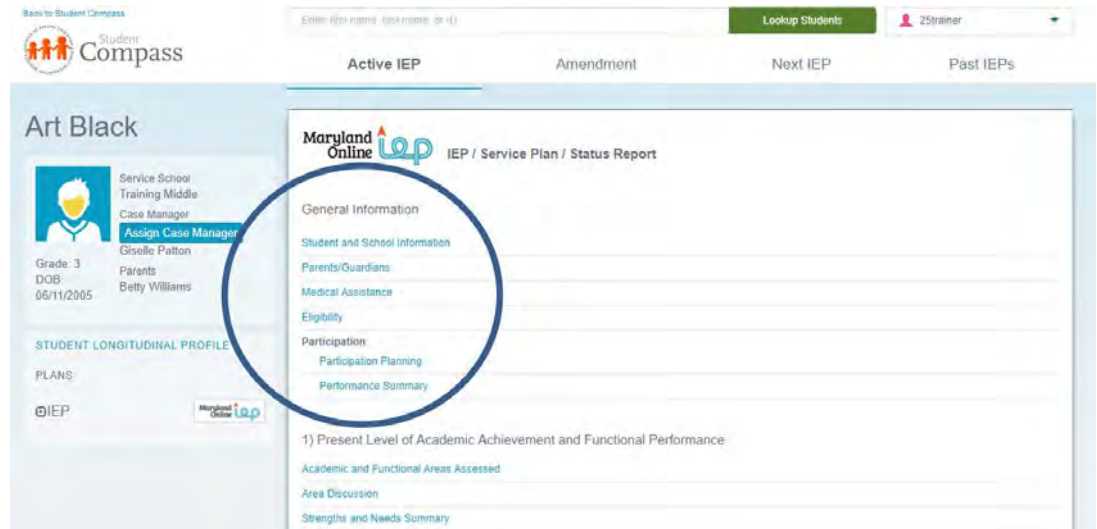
Back to Student Compass

Student Compass

Enter first name, last name, or ID

Lookup Students

25trainer

Active IEP

Amendment

Next IEP

Past IEPs

Art Black

Service School
Training Middle
Case Manager
Assign Case Manager
Giselle Patton
Parents
Betty Williams

Grade: 3
DOB
06/11/2005

STUDENT LONGITUDINAL PROFILE

PLANS

IEP

Maryland Online IEP

Maryland Online IEP

IEP / Service Plan / Status Report

General Information

Student and School Information

Parents/Guardians

Medical Assistance

Eligibility

Participation

Participation Planning

Performance Summary

1) Present Level of Academic Achievement and Functional Performance

Academic and Functional Areas Assessed

Area Discussion

Strengths and Needs Summary